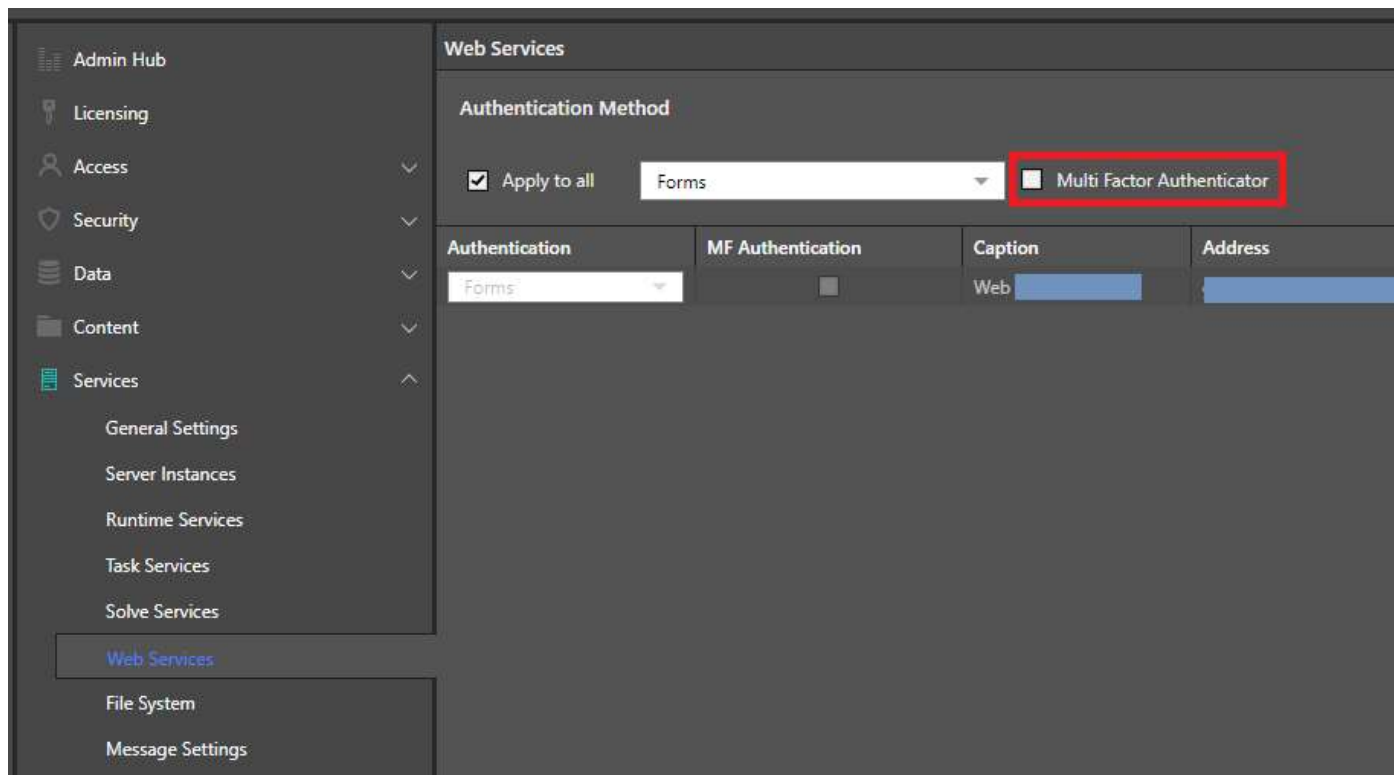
Admin Hub
Licensing
Access
Security
Data
Content
Services
General Settings
Server Instances
Runtime Services
Task Services
Solve Services
Web Services
File System
Message Settings

Web Services

Authentication Method

Apply to all
Forms
Multi Factor Authenticator

| Authentication | MF Authentication | Caption | Address |
|---|---|---|---|
| Forms | | Web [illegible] | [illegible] |